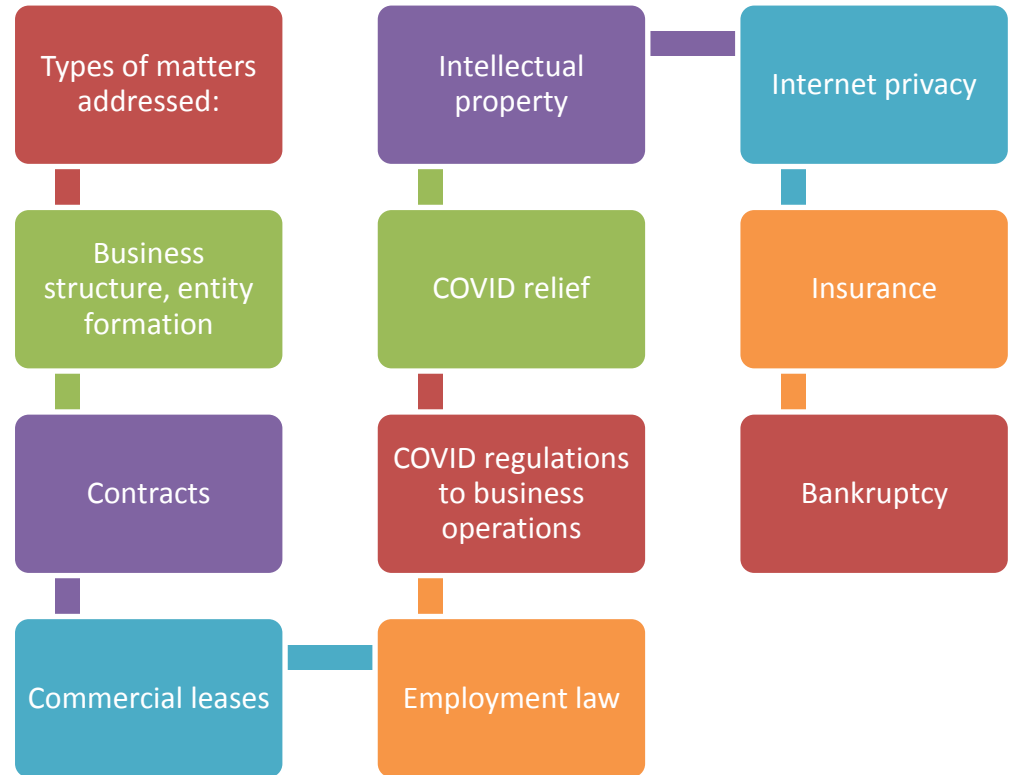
Types of matters addressed:

Business structure, entity formation

Contracts

Commercial leases

Employment law

COVID regulations to business operations

COVID relief

Intellectual property

Internet privacy

Insurance

Bankruptcy